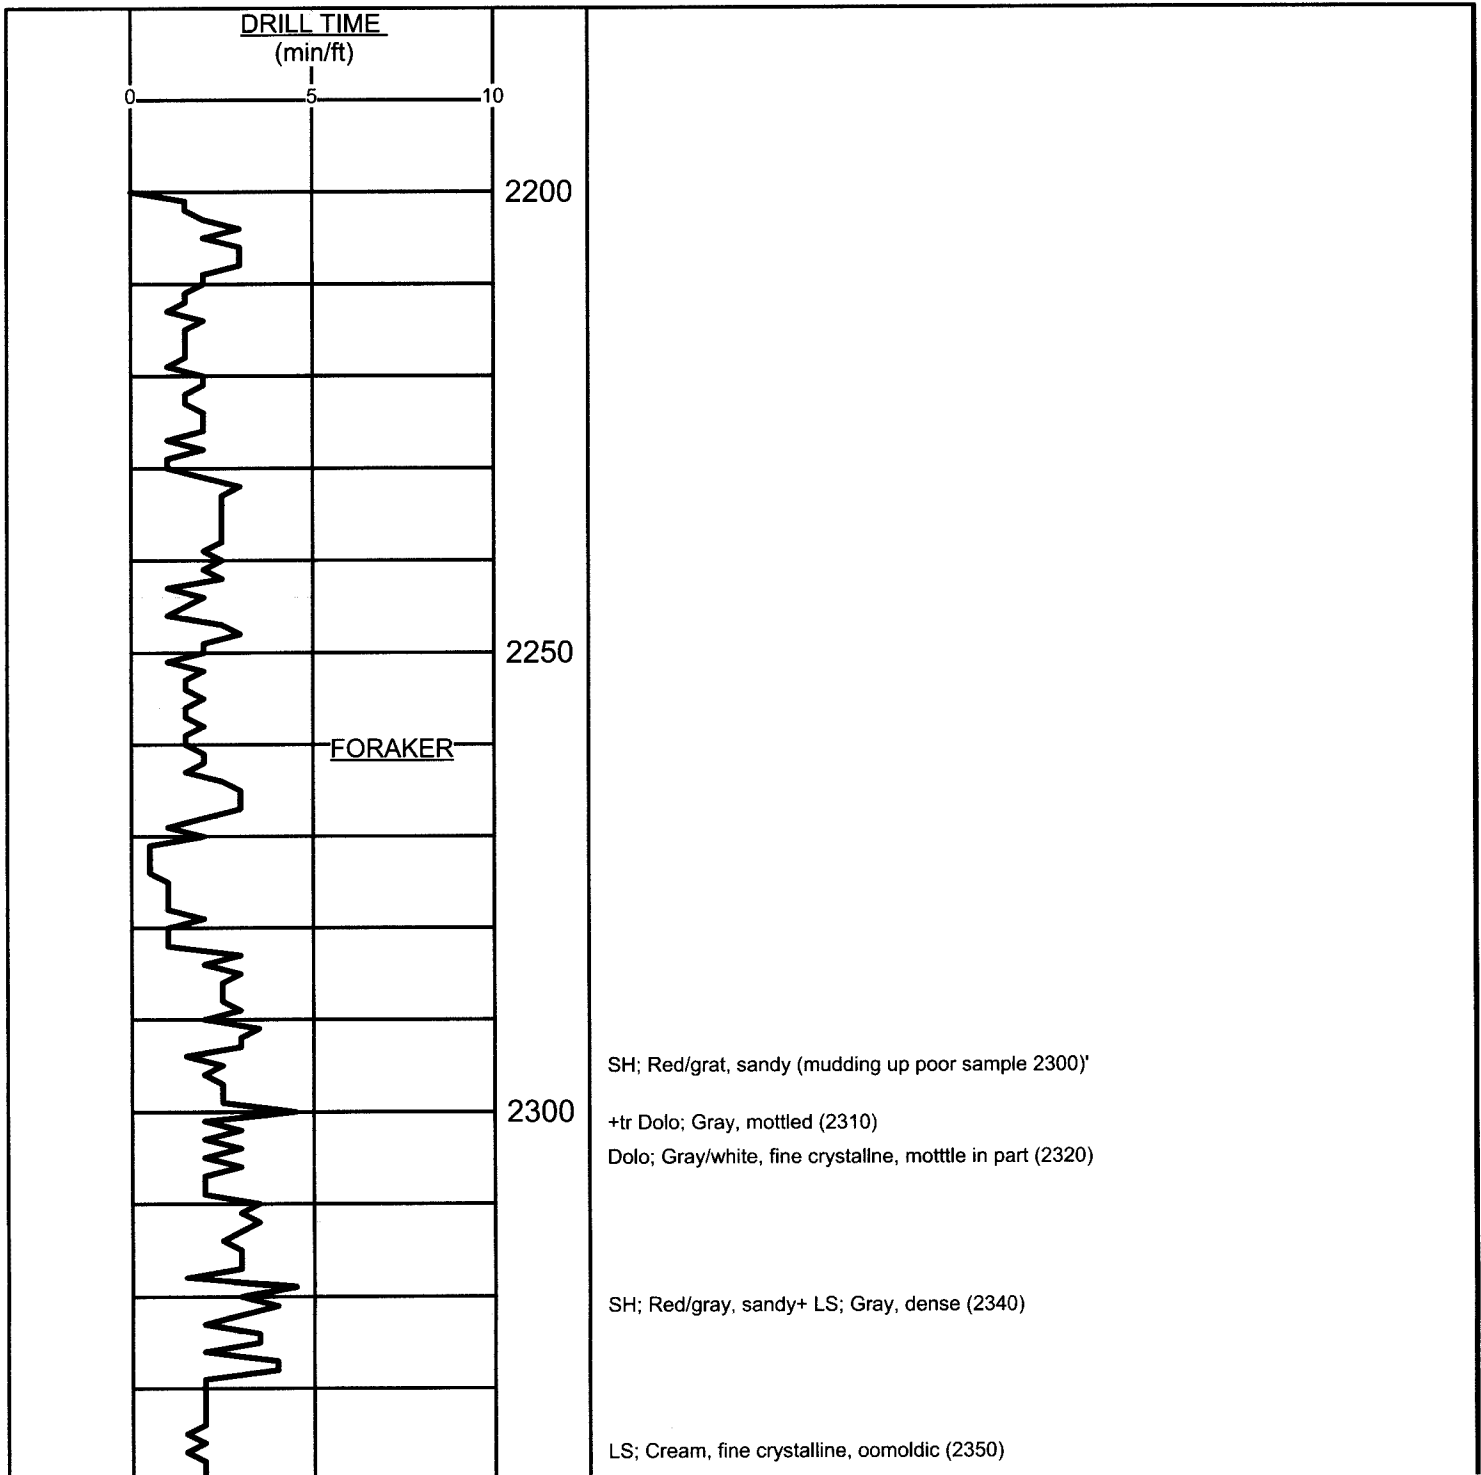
DRILL TIME
(min/ft)
0 5 10

2200

2250

FORAKER

SH; Red/grat, sandy (mudding up poor sample 2300)'

2300

+tr Dolo; Gray, mottled (2310)

Dolo; Gray/white, fine crystallne, motttle in part (2320)

SH; Red/gray, sandy+ LS; Gray, dense (2340)

LS; Cream, fine crystalline, oomoldic (2350)